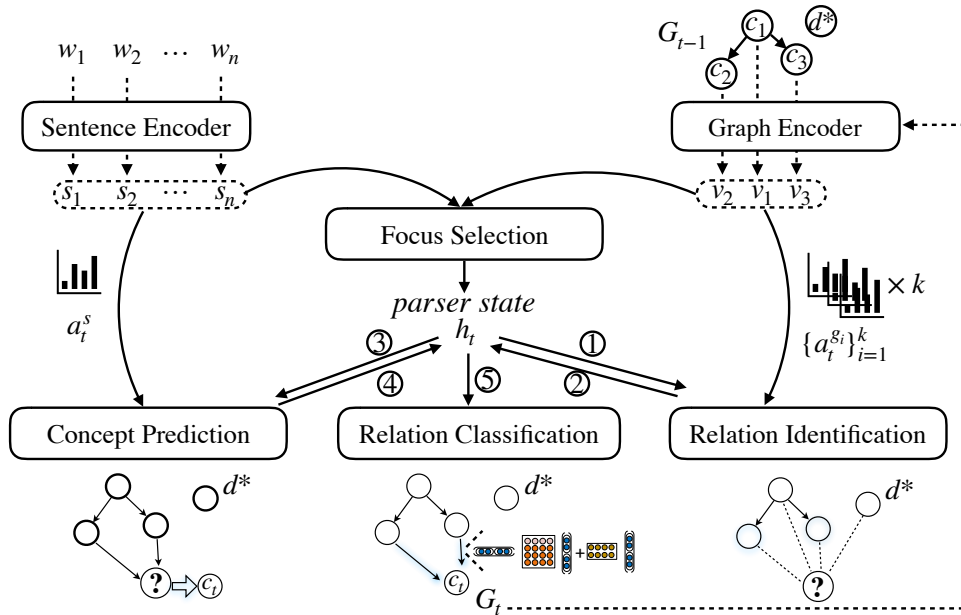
$w_1$ $w_2$ $\cdots$ $w_n$

Sentence Encoder

$s_1$ $s_2$ $\cdots$ $s_n$

$G_{t-1}$ $c_1$ $d^*$ $c_2$ $c_3$

Graph Encoder

$v_2$ $v_1$ $v_3$

Focus Selection

$a_t^s$

$\times k$

$\{a_t^{g_i}\}_{i=1}^k$

parser state
$h_t$

③ ④ ⑤ ① ②

Concept Prediction

Relation Classification

Relation Identification

$d^*$ ? $c_t$

$d^*$ $c_t$ +

$d^*$ ?

$G_t$